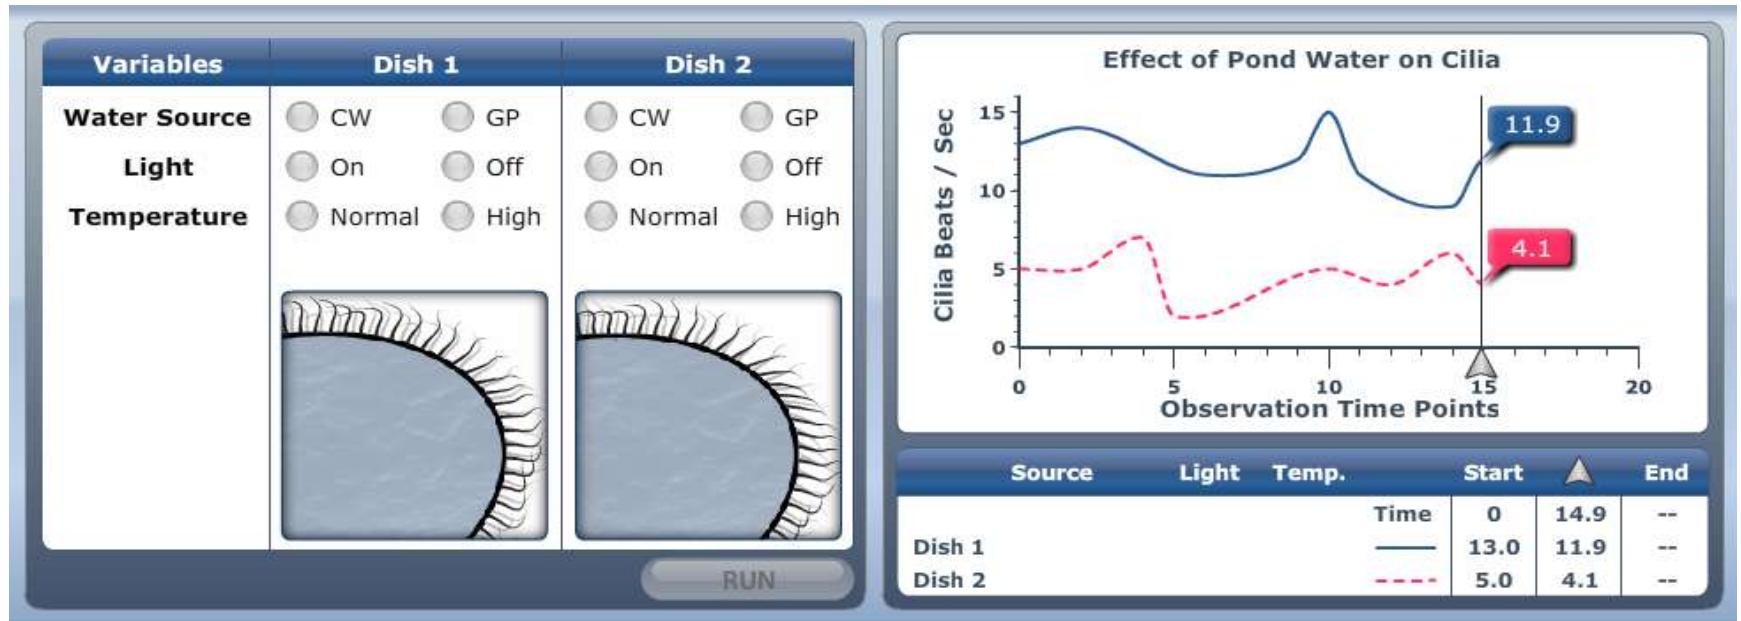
| Variables | Dish 1 | | Dish 2 | |
|---|---|---|---|---|
| Water Source | CW | GP | CW | GP |
| Light | On | Off | On | Off |
| Temperature | Normal | High | Normal | High |

RUN

Effect of Pond Water on Cilia

Cilia Beats / Sec

15
10
5
0

0 5 10 15 20

Observation Time Points

11.9
4.1

| Source | Light | Temp. | | Start | ▲ | End |
|---|---|---|---|---|---|---|
| | | | Time | 0 | 14.9 | -- |
| Dish 1 | | | | 13.0 | 11.9 | -- |
| Dish 2 | | | | 5.0 | 4.1 | -- |